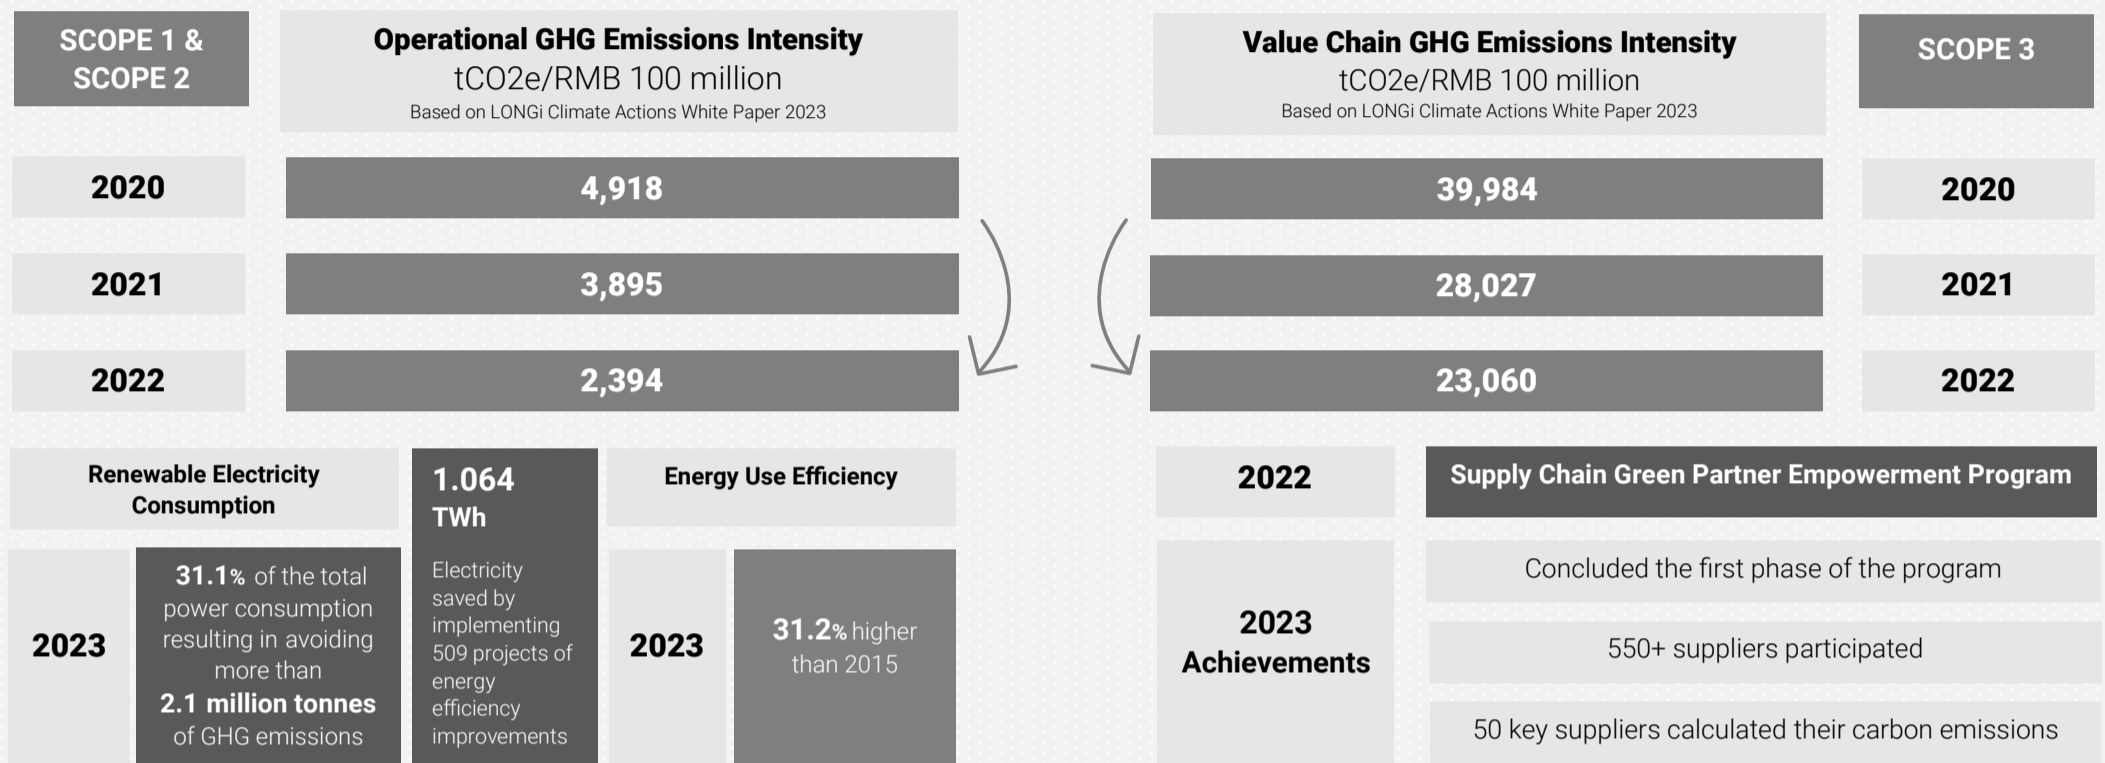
SCOPE 1 & SCOPE 2

Operational GHG Emissions Intensity
tCO2e/RMB 100 million
Based on LONGi Climate Actions White Paper 2023

2020 4,918
2021 3,895
2022 2,394

Value Chain GHG Emissions Intensity
tCO2e/RMB 100 million
Based on LONGi Climate Actions White Paper 2023

SCOPE 3

39,984 2020
28,027 2021
23,060 2022

Renewable Electricity Consumption

2023

31.1% of the total power consumption resulting in avoiding more than 2.1 million tonnes of GHG emissions

1.064 TWh

Electricity saved by implementing 509 projects of energy efficiency improvements

Energy Use Efficiency

2023

31.2% higher than 2015

2022

Supply Chain Green Partner Empowerment Program

2023 Achievements

Concluded the first phase of the program

550+ suppliers participated

50 key suppliers calculated their carbon emissions